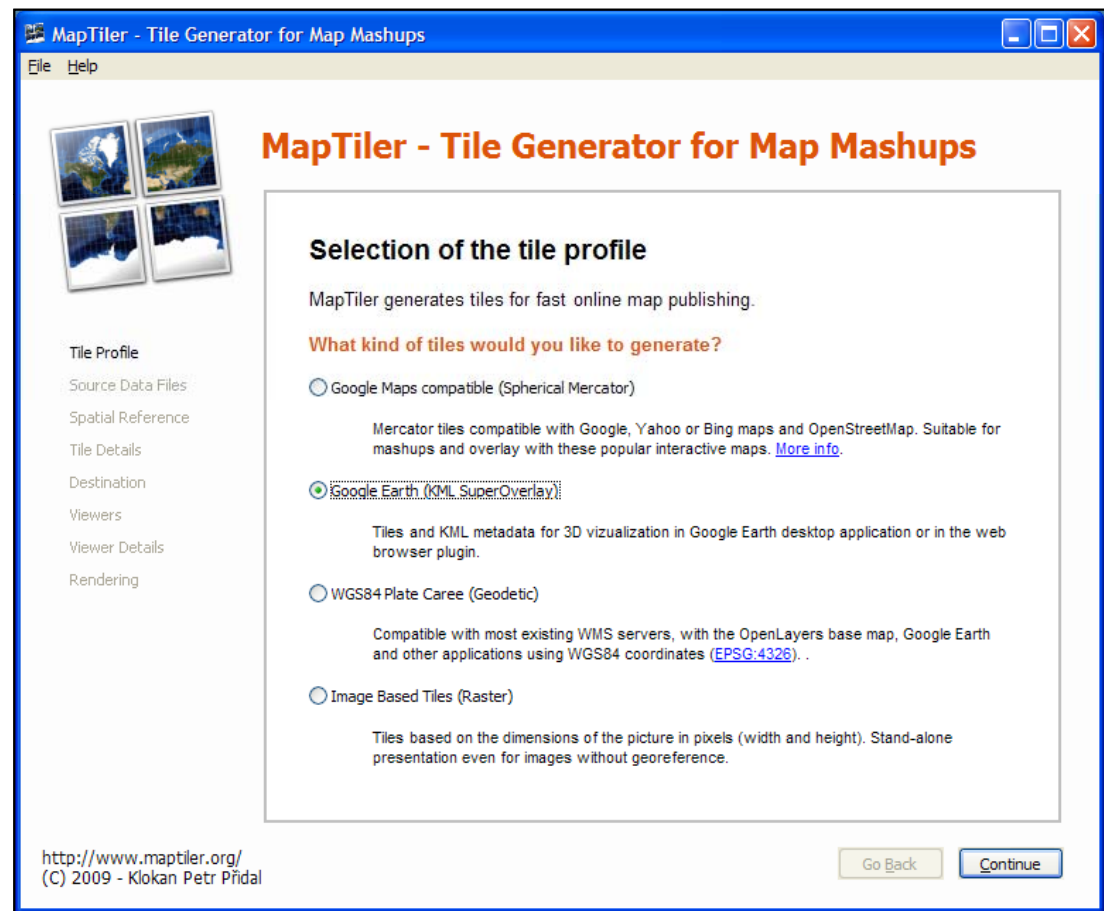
MapTiler - Tile Generator for Map Mashups

File Help

MapTiler - Tile Generator for Map Mashups

Tile Profile
Source Data Files
Spatial Reference
Tile Details
Destination
Viewers
Viewer Details
Rendering

Selection of the tile profile

MapTiler generates tiles for fast online map publishing.

What kind of tiles would you like to generate?

Google Maps compatible (Spherical Mercator)

Mercator tiles compatible with Google, Yahoo or Bing maps and OpenStreetMap. Suitable for mashups and overlay with these popular interactive maps. More info.

Google Earth (KML SuperOverlay)

Tiles and KML metadata for 3D vizualization in Google Earth desktop application or in the web browser plugin.

WGS84 Plate Caree (Geodetic)

Compatible with most existing WMS servers, with the OpenLayers base map, Google Earth and other applications using WGS84 coordinates (EPSG:4326). .

Image Based Tiles (Raster)

Tiles based on the dimensions of the picture in pixels (width and height). Stand-alone presentation even for images without georeference.

http://www.maptiler.org/
(C) 2009 - Klokan Petr Přidal

Go Back
Continue